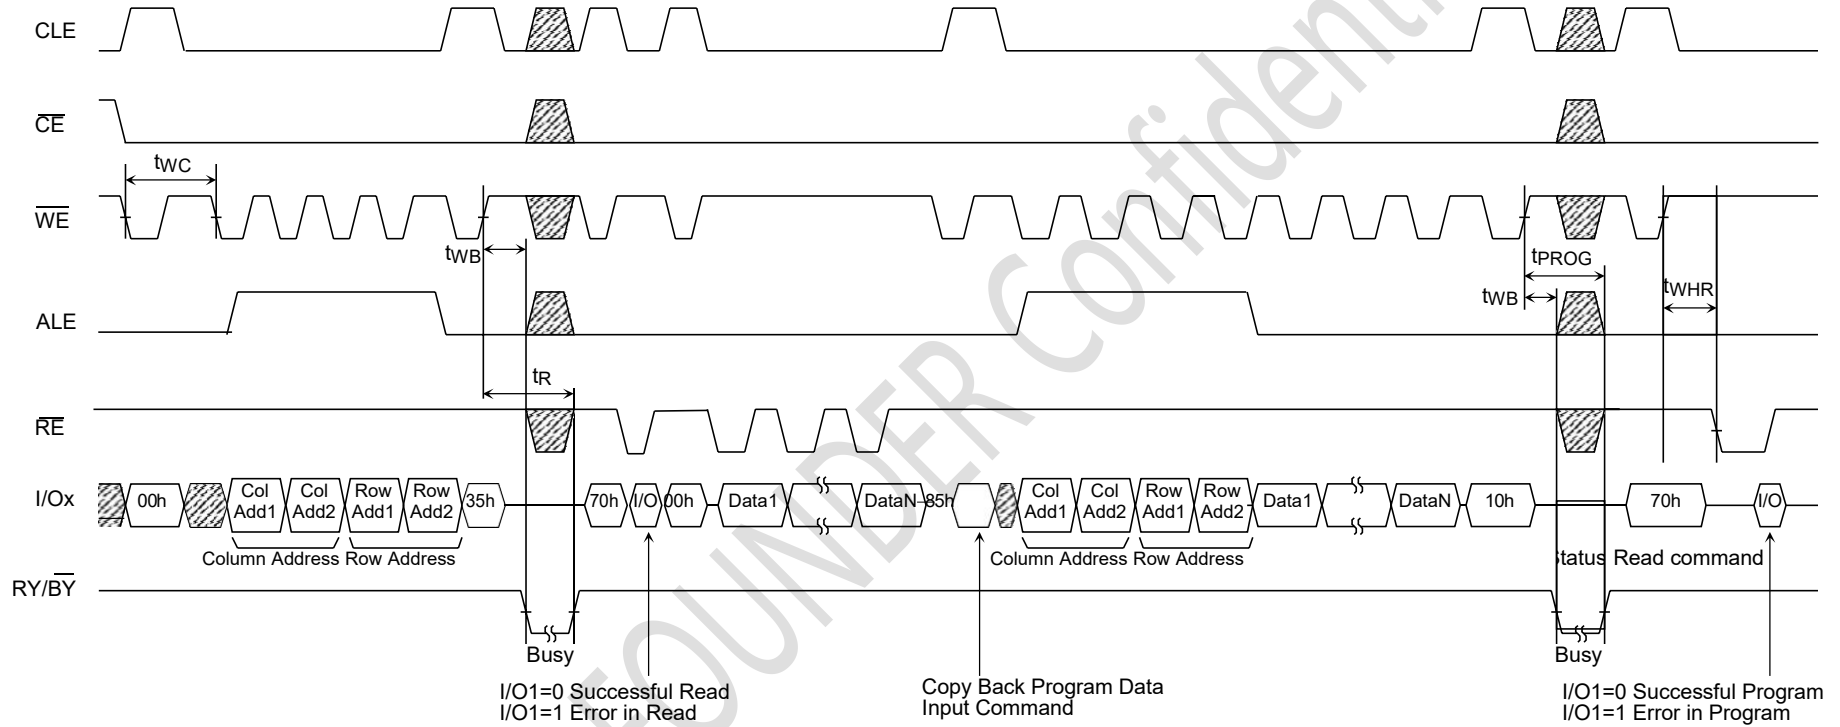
CLE

$\overline{CE}$

$t_{WC}$

$\overline{WE}$

$t_{WB}$

$t_{PROG}$

$t_{WB}$

$t_{WHR}$

ALE

$t_R$

$\overline{RE}$

I/Ox

00h

Col Add1

Col Add2

Row Add1

Row Add2

35h

70h

I/O

00h

Data1

DataN

85h

Col Add1

Col Add2

Row Add1

Row Add2

Data1

DataN

10h

70h

I/O

Column Address Row Address

Column Address Row Address

Status Read command

RY/$\overline{BY}$

Busy

Busy

I/O1=0 Successful Read
I/O1=1 Error in Read

Copy Back Program Data
Input Command

I/O1=0 Successful Program
I/O1=1 Error in Program

FOUNDER Confidential